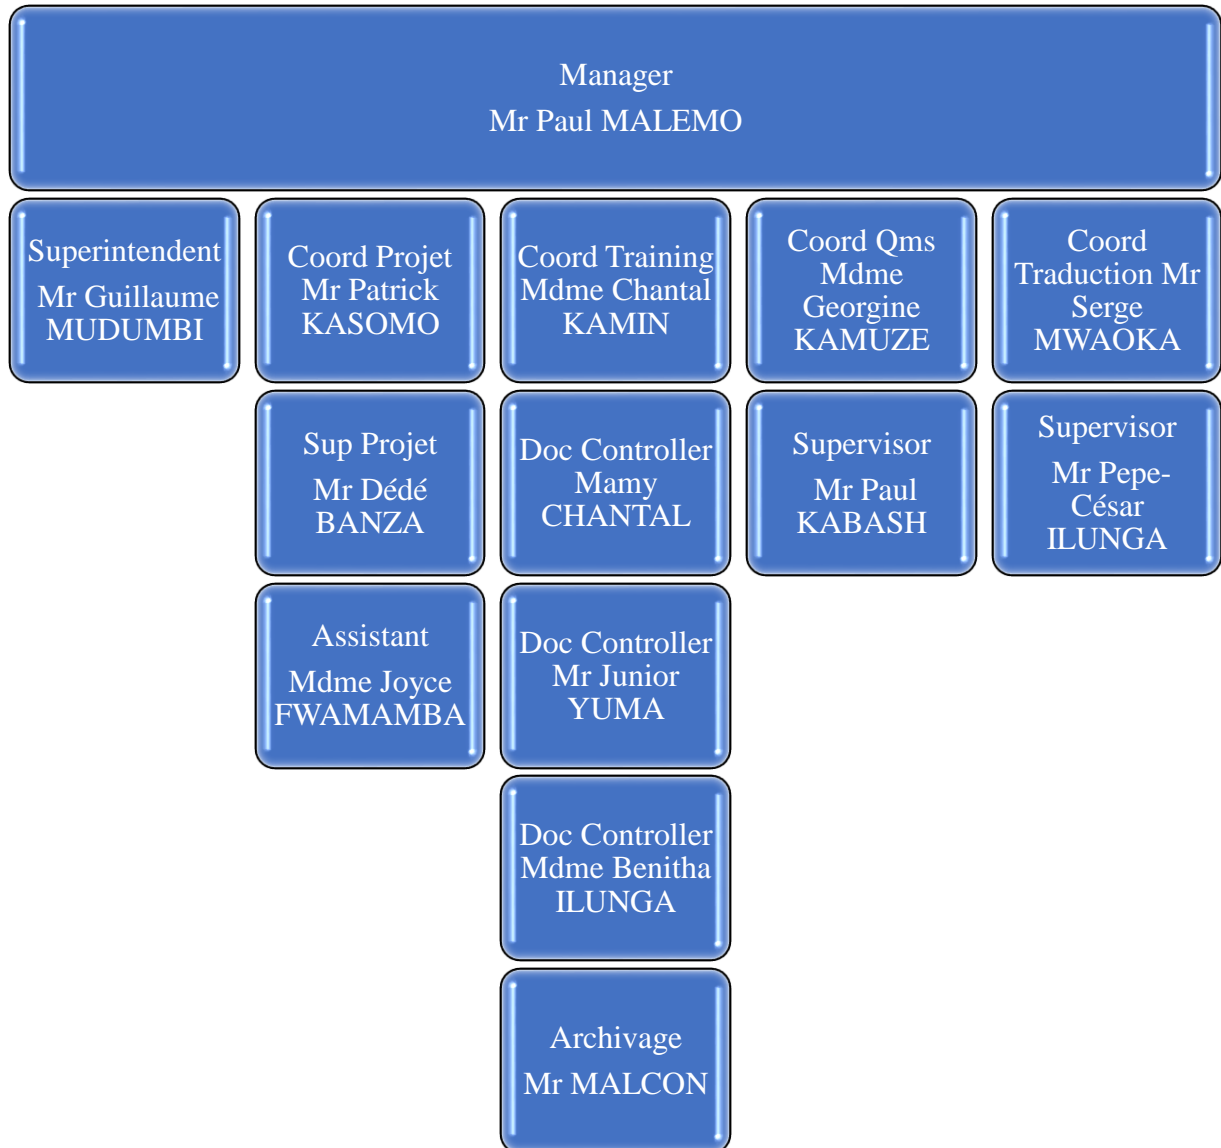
Manager
Mr Paul MALEMO

Superintendent
Mr Guillaume MUDUMBI

Coord Projet Mr Patrick KASOMO

Coord Training Mdme Chantal KAMIN

Coord Qms Mdme Georgine KAMUZE

Coord Traduction Mr Serge MWAOKA

Sup Projet
Mr Dédé BANZA

Doc Controller Mamy CHANTAL

Supervisor
Mr Paul KABASH

Supervisor
Mr Pepe-César ILUNGA

Assistant
Mdme Joyce FWAMAMBA

Doc Controller Mr Junior YUMA

Doc Controller Mdme Benitha ILUNGA

Archivage
Mr MALCON